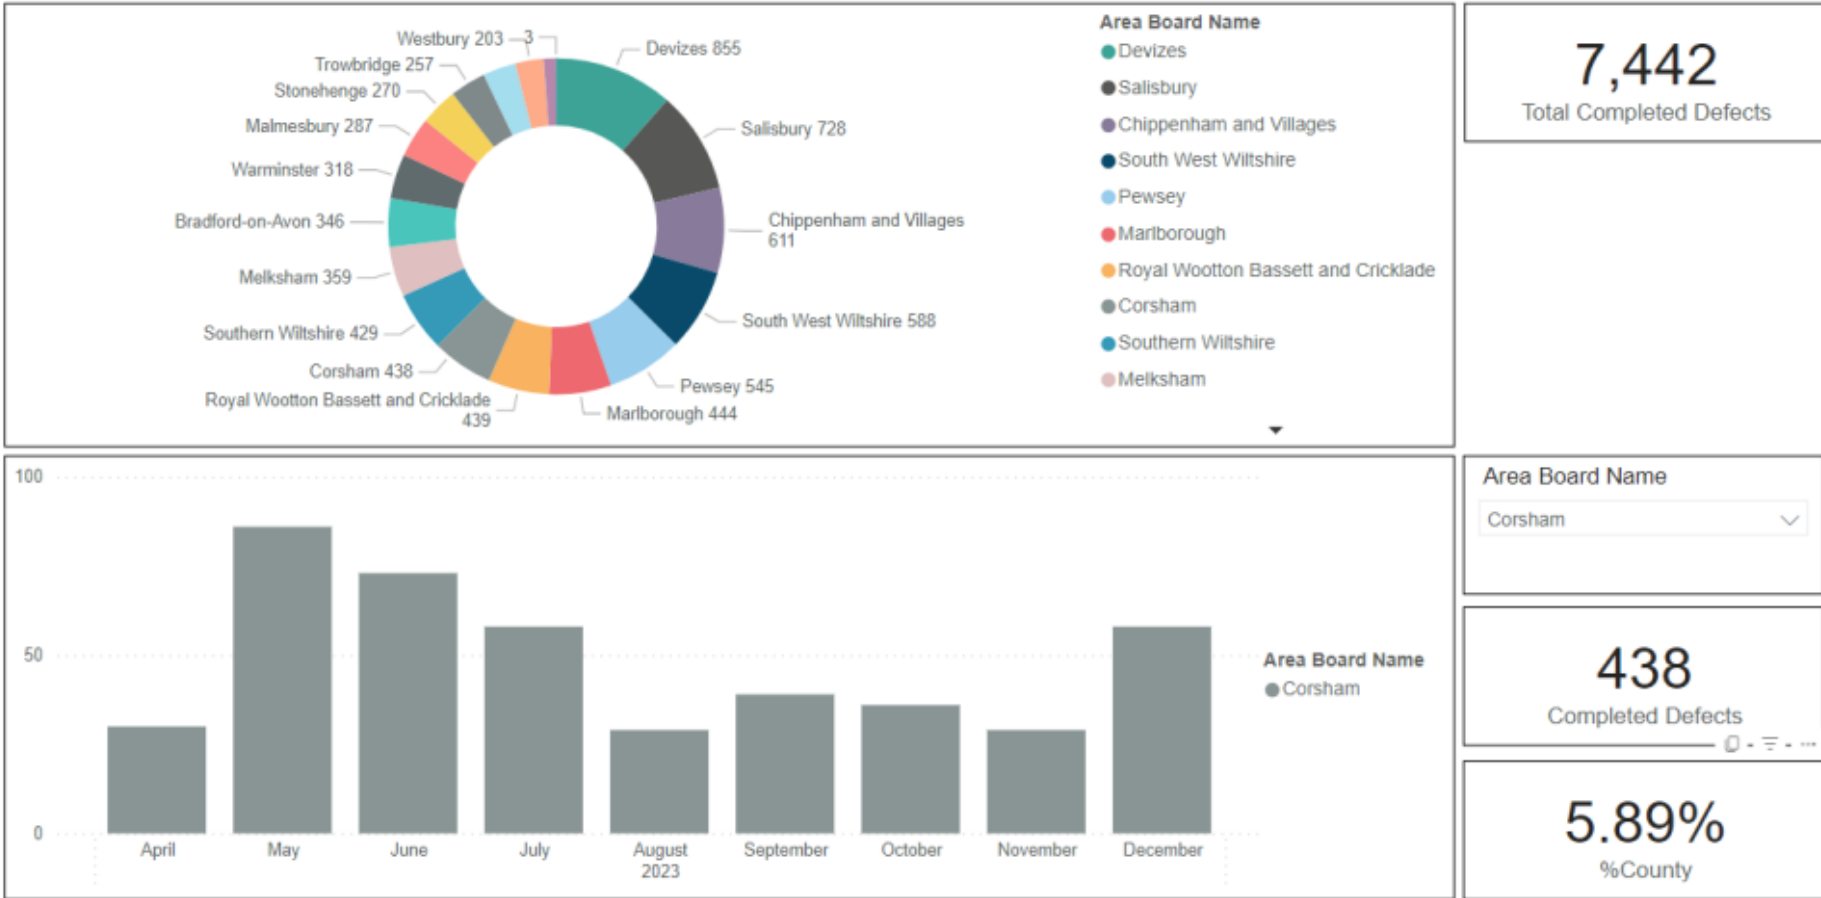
Westbury 203
3
Devizes 855
Trowbridge 257
Stonehenge 270
Malmesbury 287
Salisbury 728
Warminster 318
Bradford-on-Avon 346
Chippenham and Villages 611
Melksham 359
Southern Wiltshire 429
South West Wiltshire 588
Corsham 438
Pewsey 545
Royal Wootton Bassett and Cricklade 439
Marlborough 444

Area Board Name
Devizes
Salisbury
Chippenham and Villages
South West Wiltshire
Pewsey
Marlborough
Royal Wootton Bassett and Cricklade
Corsham
Southern Wiltshire
Melksham

7,442
Total Completed Defects

100
50
0
April
May
June
July
August 2023
September
October
November
December

Area Board Name
Corsham

Area Board Name
Corsham

438
Completed Defects

5.89%
%County